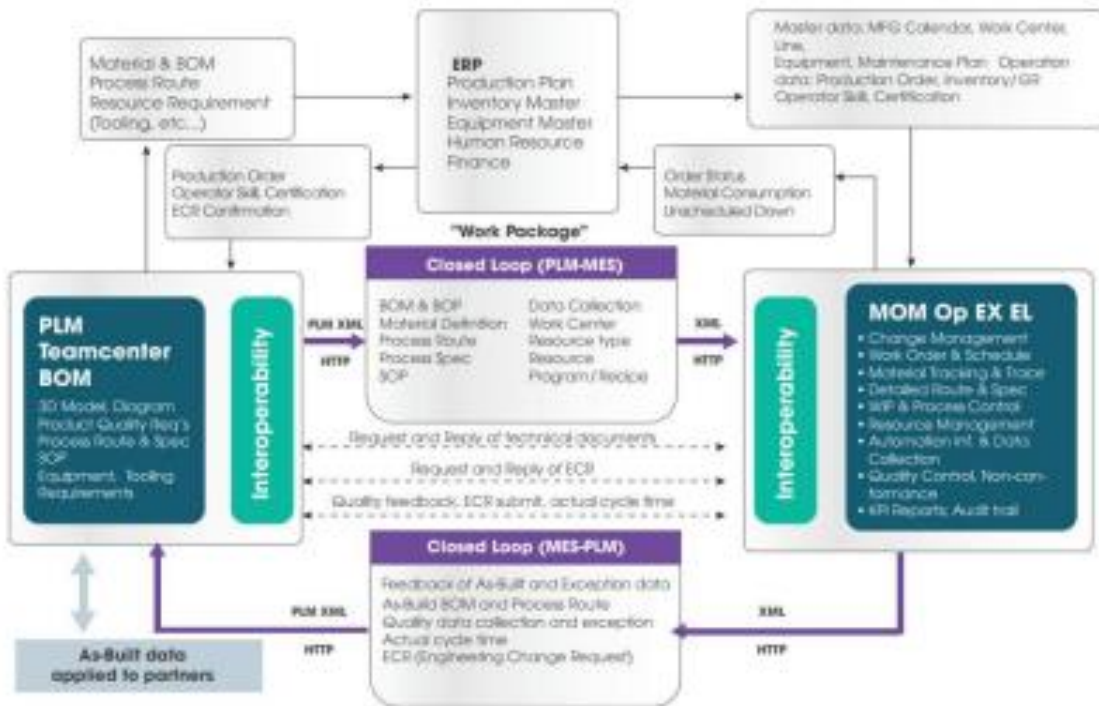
Material & BOM
Process Route
Resource Requirement (Tooling, etc...)

ERP
Production Plan
Inventory Master
Equipment Master
Human Resource
Finance

Master data: MFG Calendar, Work Center, Line,
Equipment, Maintenance Plan Operation data: Production Order, Inventory/ GR
Operator Skill, Certification

Production Order
Operator Skill, Certification
ECR Confirmation

Order Status
Material Consumption
Unscheduled Down

"Work Package"

Closed Loop (PLM-MES)

BOM & BOP
Material Definition
Process Route
Process Spec
SOP

Data Collection
Work Center
Resource type
Resource
Program / Recipe

PLM
Teamcenter
BOM

3D Model, Diagram
Product Quality Req's
Process Route & Spec
SOP
Equipment, Tooling Requirements

Interoperability

PLM XML
HTTP

XML
HTTP

Interoperability

MOM Op EX EL
• Change Management
• Work Order & Schedule
• Material Tracking & Trace
• Detailed Route & Spec
• WIP & Process Control
• Resource Management
• Automation Int. & Data Collection
• Quality Control, Non-conformance
• KPI Reports; Audit trail

Request and Reply of technical documents
Request and Reply of ECR
Quality feedback, ECR submit, actual cycle time

Closed Loop (MES-PLM)

Feedback of As-Built and Exception data
As-Build BOM and Process Route
Quality data collection and exception
Actual cycle time
ECR (Engineering Change Request)

PLM XML
HTTP

XML
HTTP

As-Built data applied to partners